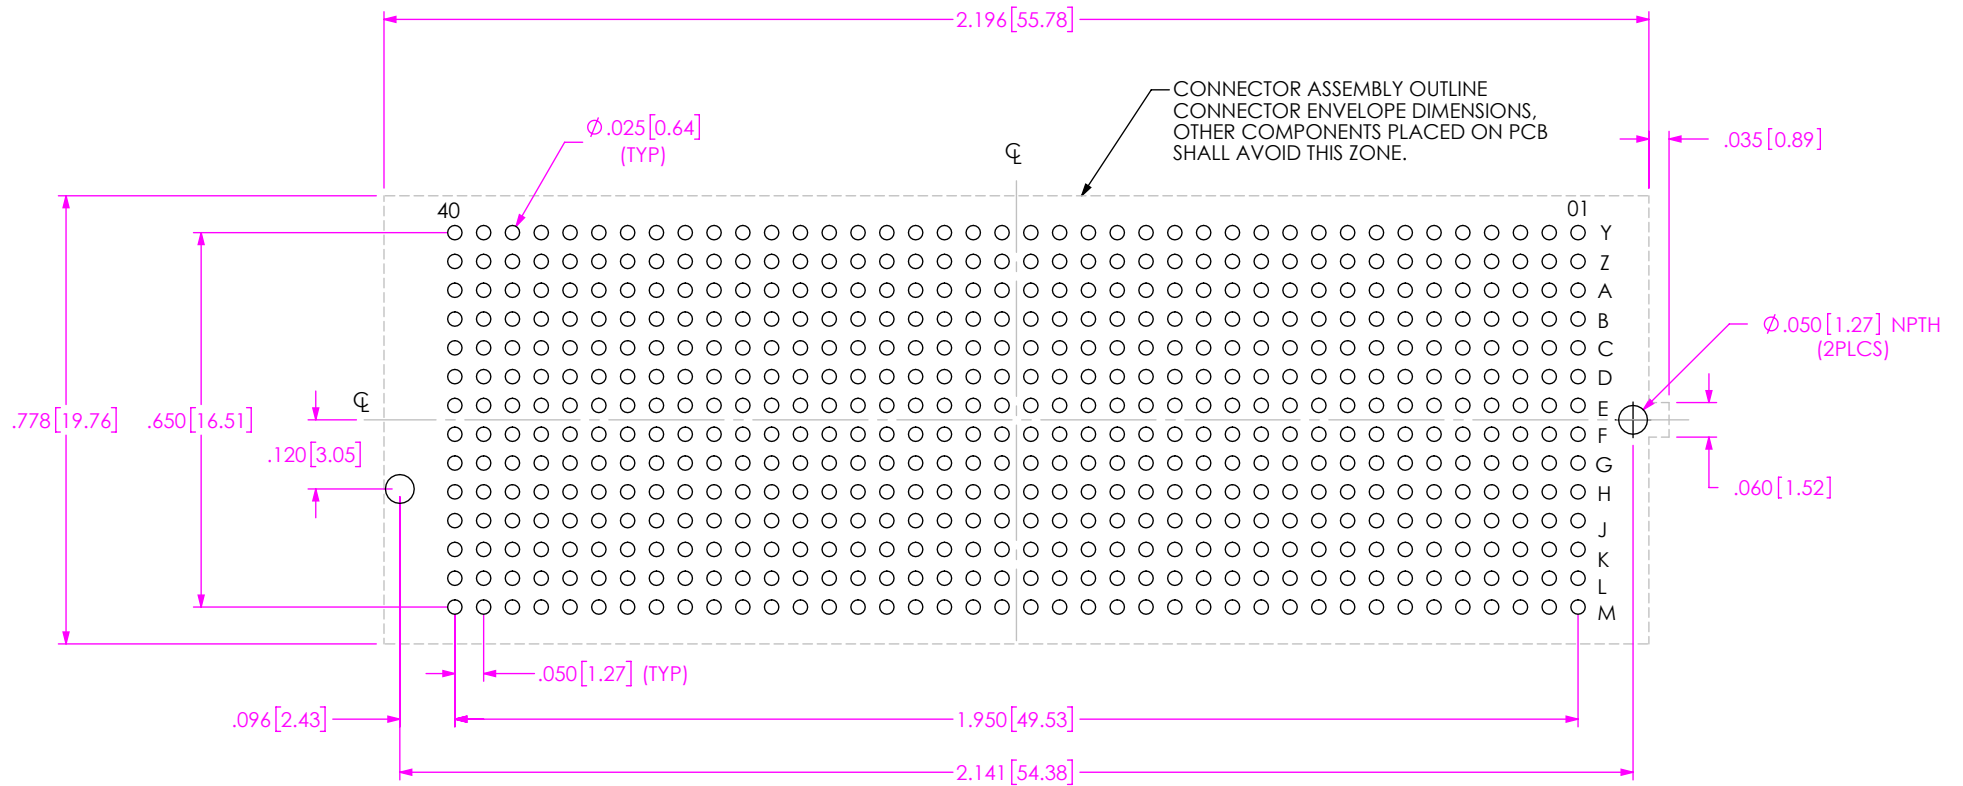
2.196 [55.78]

CONNECTOR ASSEMBLY OUTLINE
CONNECTOR ENVELOPE DIMENSIONS,
OTHER COMPONENTS PLACED ON PCB
SHALL AVOID THIS ZONE.

$\emptyset$.025 [0.64]
(TYP)

℄

.035 [0.89]

40

01

Y
Z
A
B
C
D
E
F
G
H
J
K
L
M

$\emptyset$.050 [1.27] NPTH
(2PLCS)

.778 [19.76]

.650 [16.51]

℄

.120 [3.05]

.060 [1.52]

.050 [1.27] (TYP)

.096 [2.43]

1.950 [49.53]

2.141 [54.38]